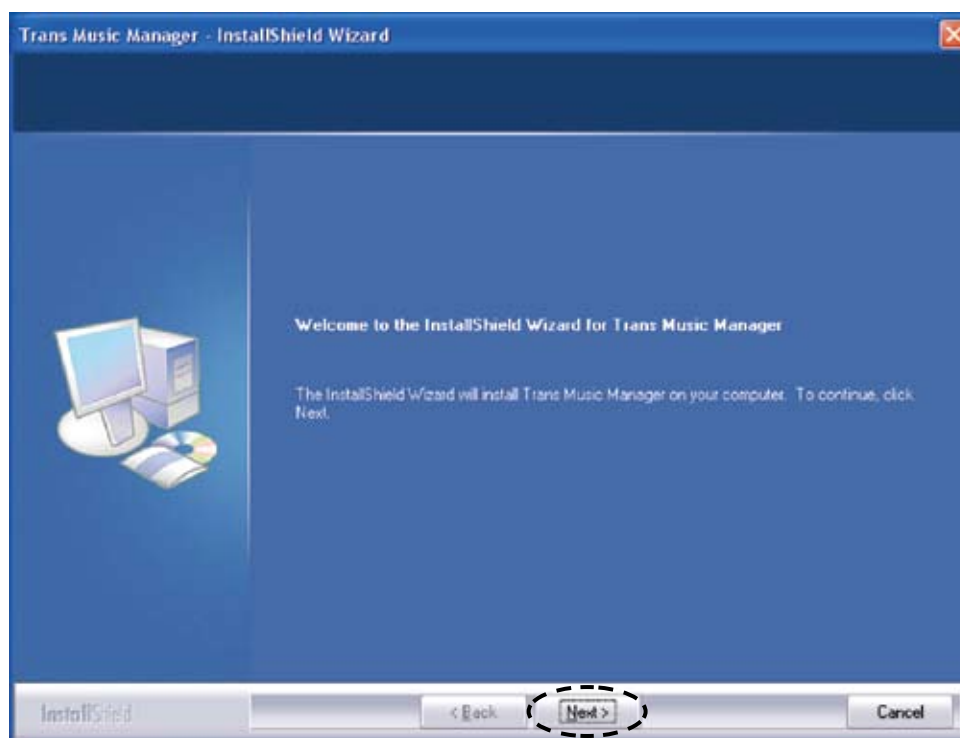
Trans Music Manager - InstallShield Wizard

Welcome to the InstallShield Wizard for Trans Music Manager

The InstallShield Wizard will install Trans Music Manager on your computer. To continue, click Next.

InstallShield

< Back

Next >

Cancel